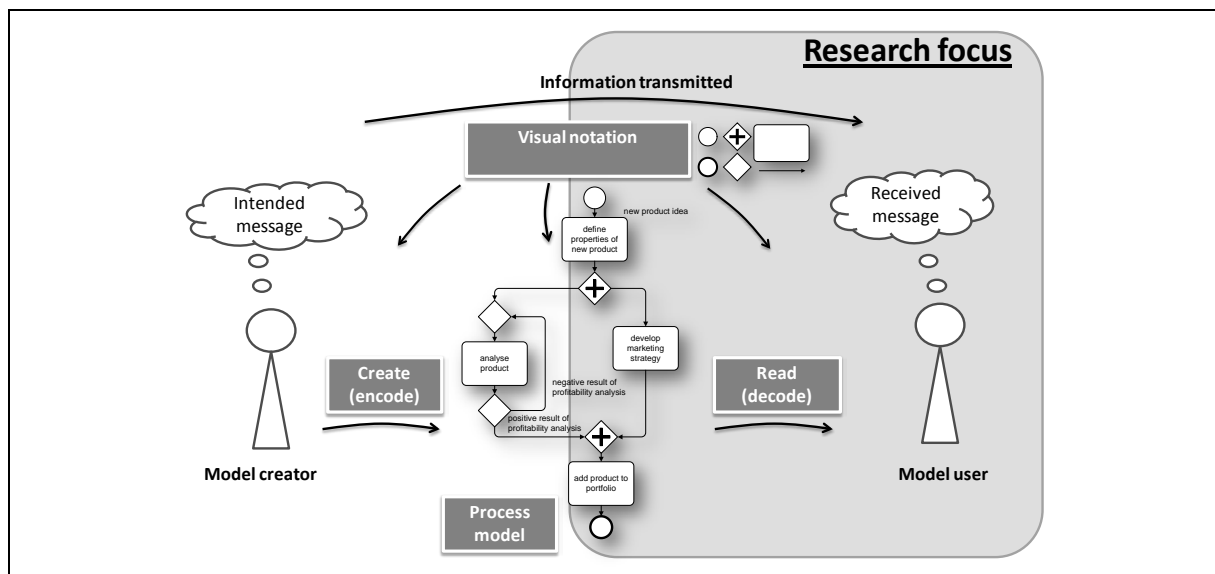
Research focus

Information transmitted

Visual notation

Intended message

Received message

new product idea

define properties of new product

analyse product

develop marketing strategy

negative result of profitability analysis

positive result of profitability analysis

Create (encode)

Read (decode)

add product to portfolio

Model creator

Model user

Process model